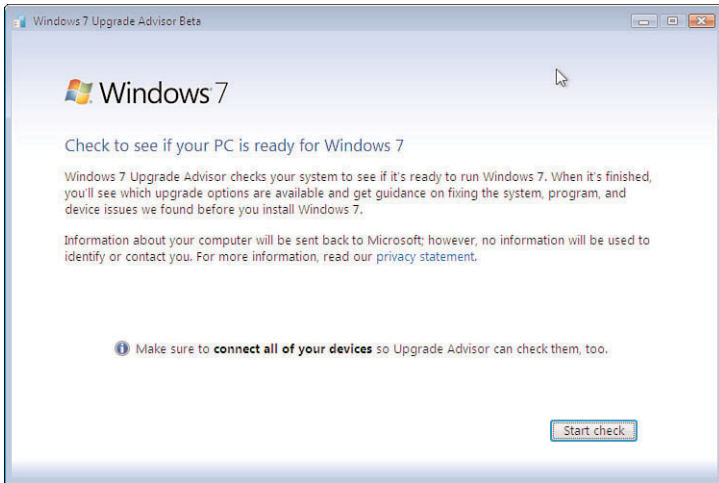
Windows 7 Upgrade Advisor Beta

Windows 7

Check to see if your PC is ready for Windows 7

Windows 7 Upgrade Advisor checks your system to see if it's ready to run Windows 7. When it's finished, you'll see which upgrade options are available and get guidance on fixing the system, program, and device issues we found before you install Windows 7.

Information about your computer will be sent back to Microsoft; however, no information will be used to identify or contact you. For more information, read our privacy statement.

Make sure to connect all of your devices so Upgrade Advisor can check them, too.

Start check